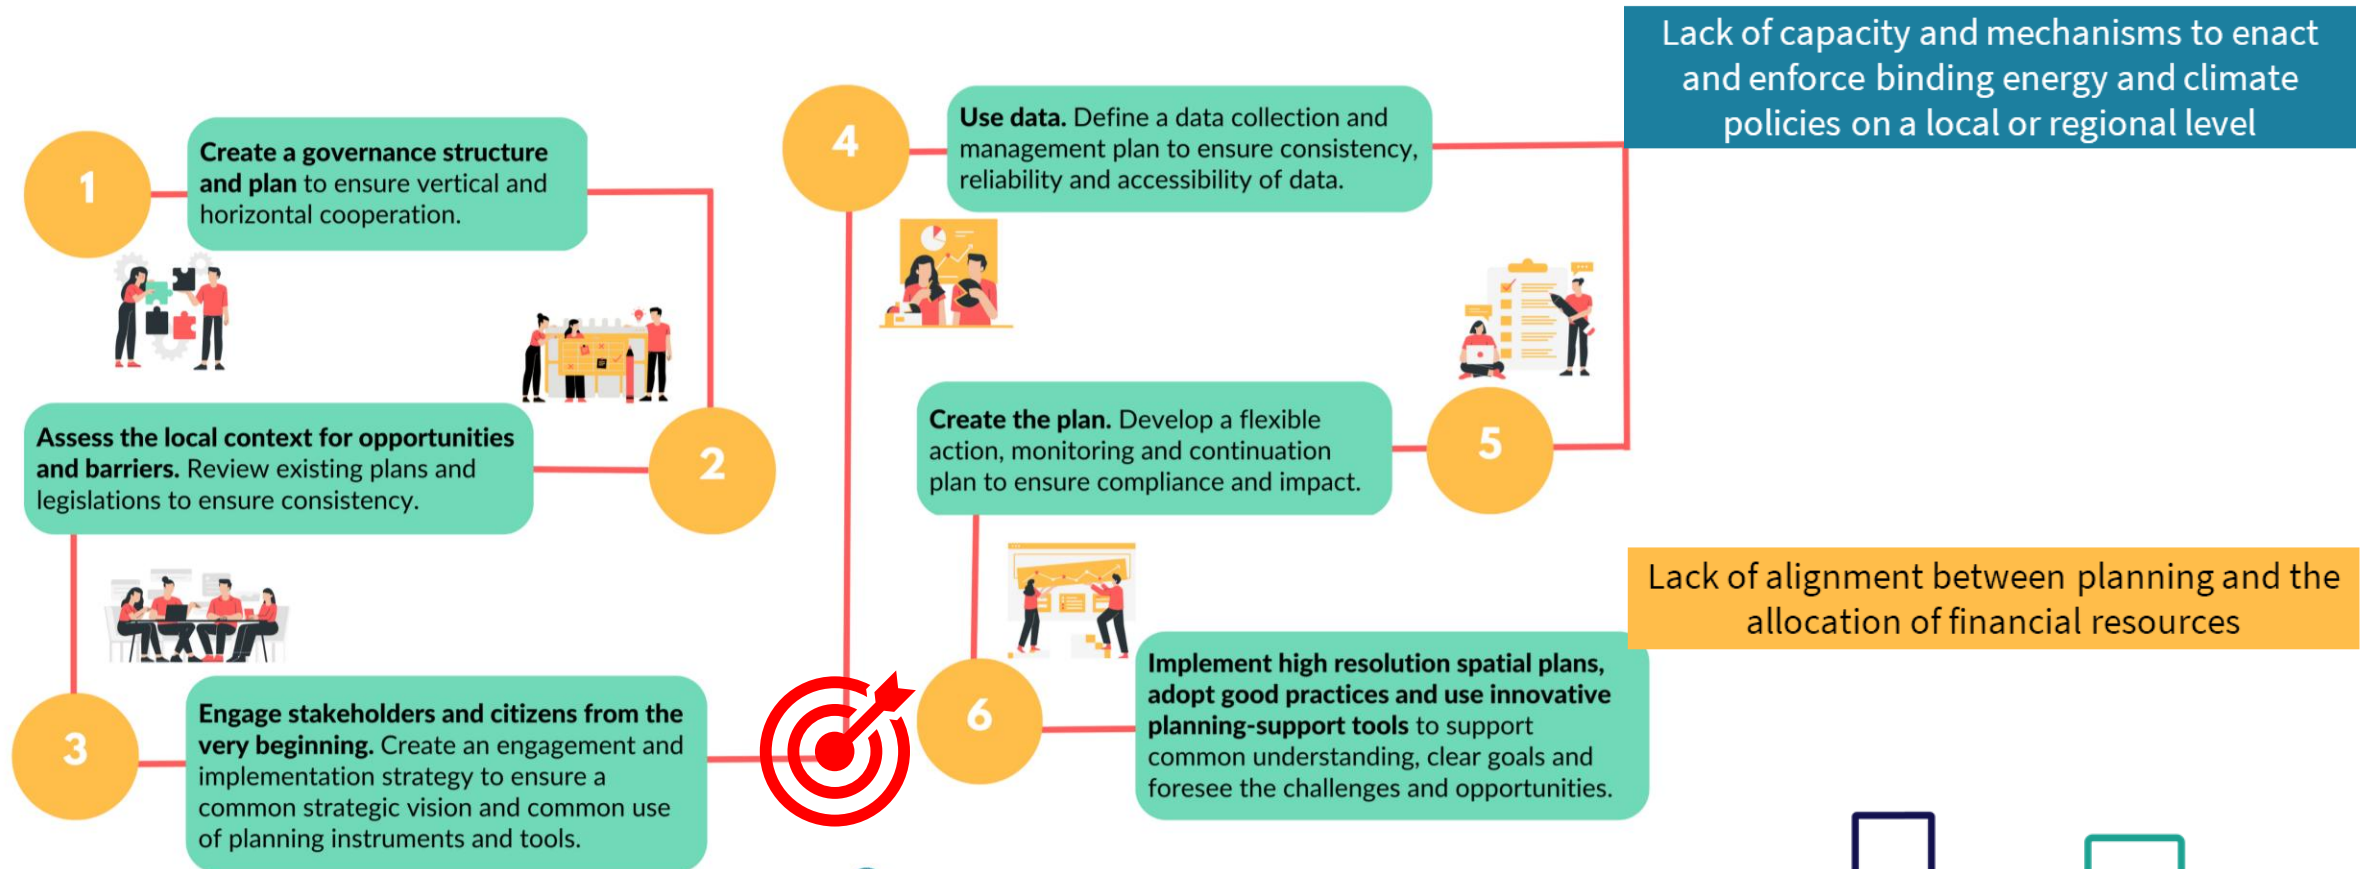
Lack of capacity and mechanisms to enact and enforce binding energy and climate policies on a local or regional level

1

Create a governance structure and plan to ensure vertical and horizontal cooperation.

2

Assess the local context for opportunities and barriers. Review existing plans and legislations to ensure consistency.

3

Engage stakeholders and citizens from the very beginning. Create an engagement and implementation strategy to ensure a common strategic vision and common use of planning instruments and tools.

4

Use data. Define a data collection and management plan to ensure consistency, reliability and accessibility of data.

5

Create the plan. Develop a flexible action, monitoring and continuation plan to ensure compliance and impact.

6

Implement high resolution spatial plans, adopt good practices and use innovative planning-support tools to support common understanding, clear goals and foresee the challenges and opportunities.

Lack of alignment between planning and the allocation of financial resources